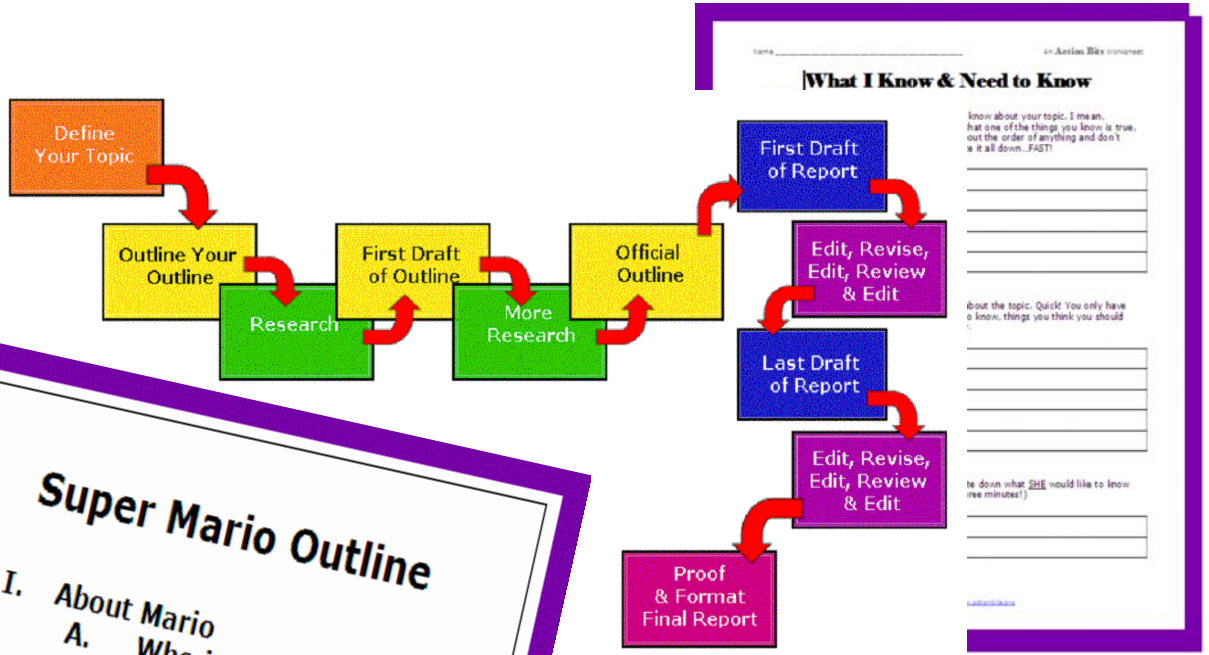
Name ___________________________ An Action Bits Worksheet

What I Know & Need to Know

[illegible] know about your topic. I mean, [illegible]hat one of the things you know is true, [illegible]out the order of anything and don't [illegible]e it all down...FAST!

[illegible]bout the topic. Quick! You only have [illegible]o know, things you think you should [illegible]

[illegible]te down what SHE would like to know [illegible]ree minutes!)

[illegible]

Define Your Topic

Outline Your Outline

Research

First Draft of Outline

More Research

Official Outline

First Draft of Report

Edit, Revise, Edit, Review & Edit

Last Draft of Report

Edit, Revise, Edit, Review & Edit

Proof & Format Final Report

Super Mario Outline

I. About Mario

A. Wh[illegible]